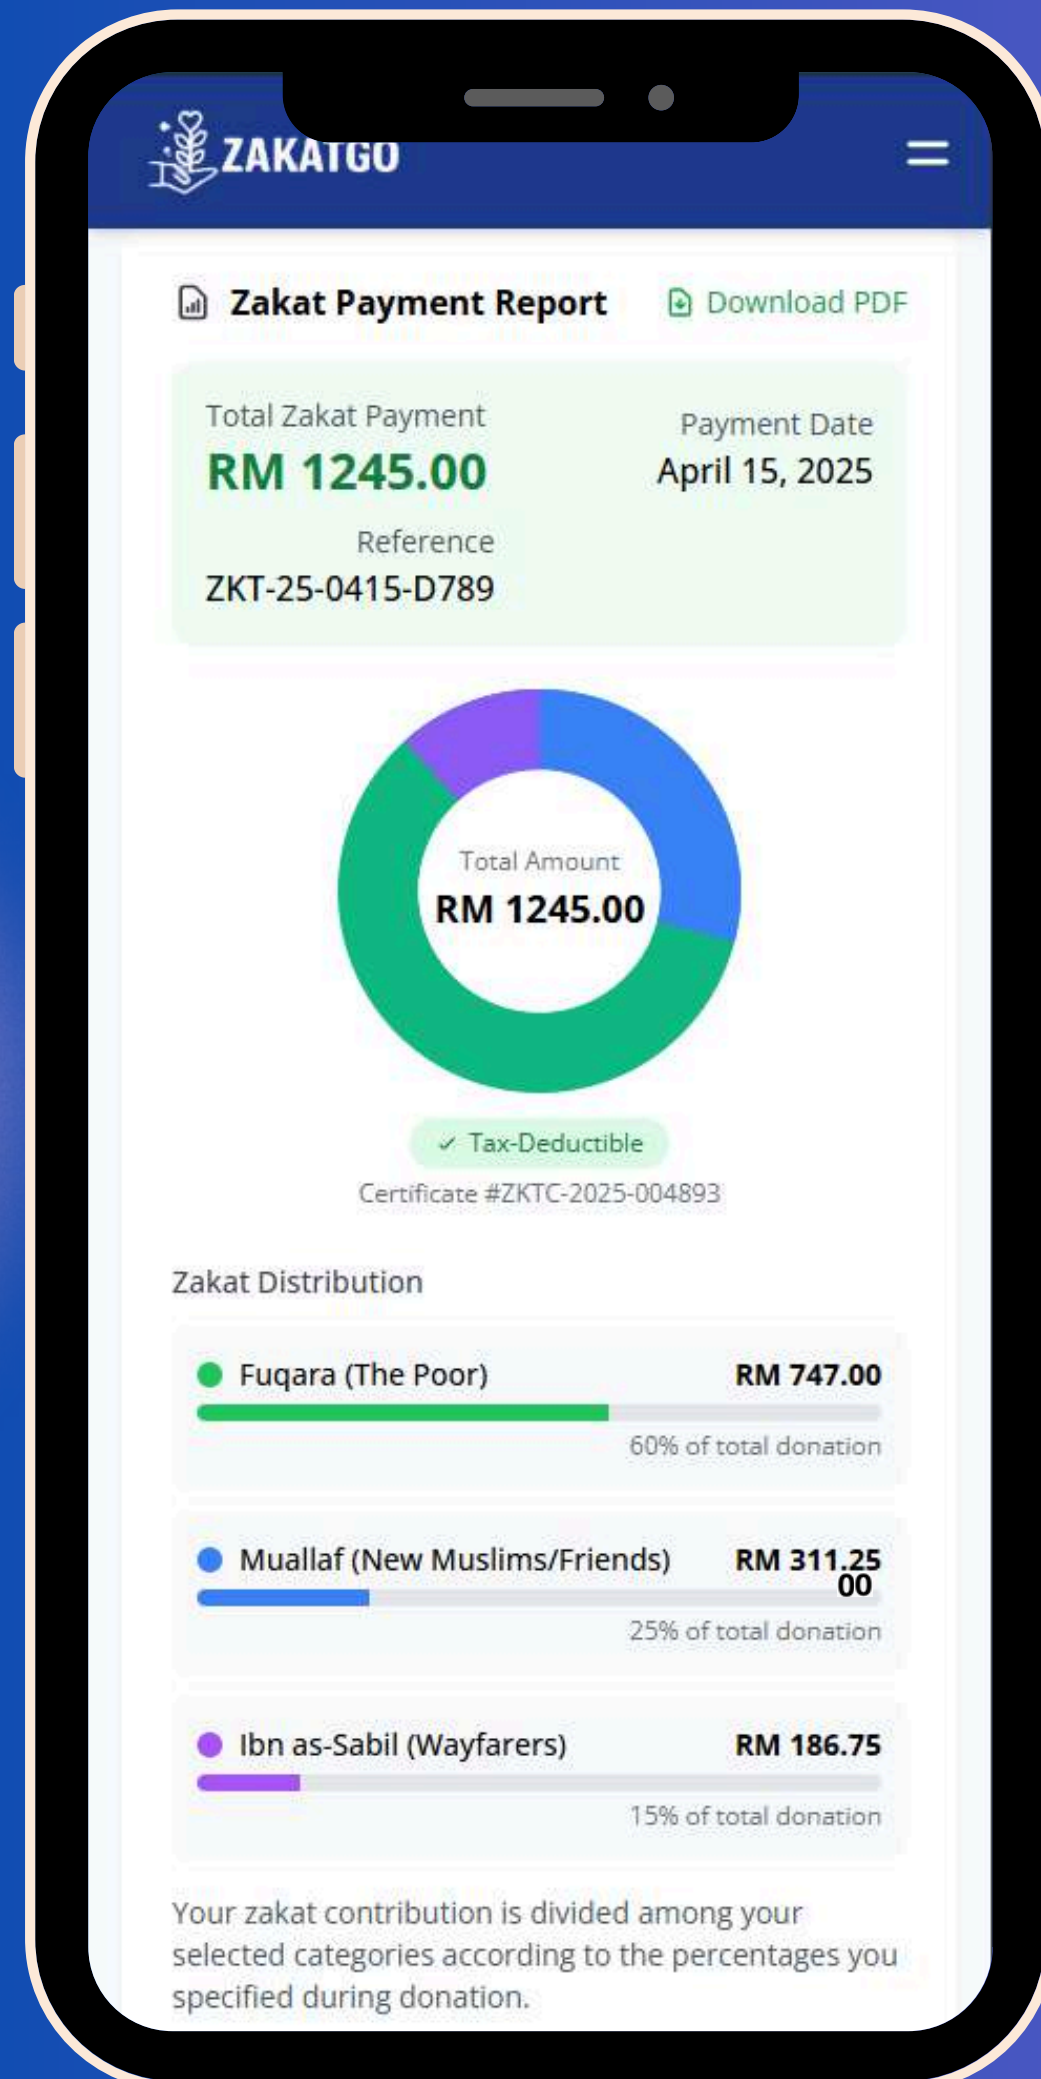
ZAKATGO

Zakat Payment Report

Download PDF

Total Zakat Payment
RM 1245.00

Payment Date
April 15, 2025

Reference
ZKT-25-0415-D789

Total Amount
RM 1245.00

✓ Tax-Deductible

Certificate #ZKTC-2025-004893

Zakat Distribution

Fuqara (The Poor) RM 747.00
60% of total donation

Muallaf (New Muslims/Friends) RM 311.25
00
25% of total donation

Ibn as-Sabil (Wayfarers) RM 186.75
15% of total donation

Your zakat contribution is divided among your selected categories according to the percentages you specified during donation.